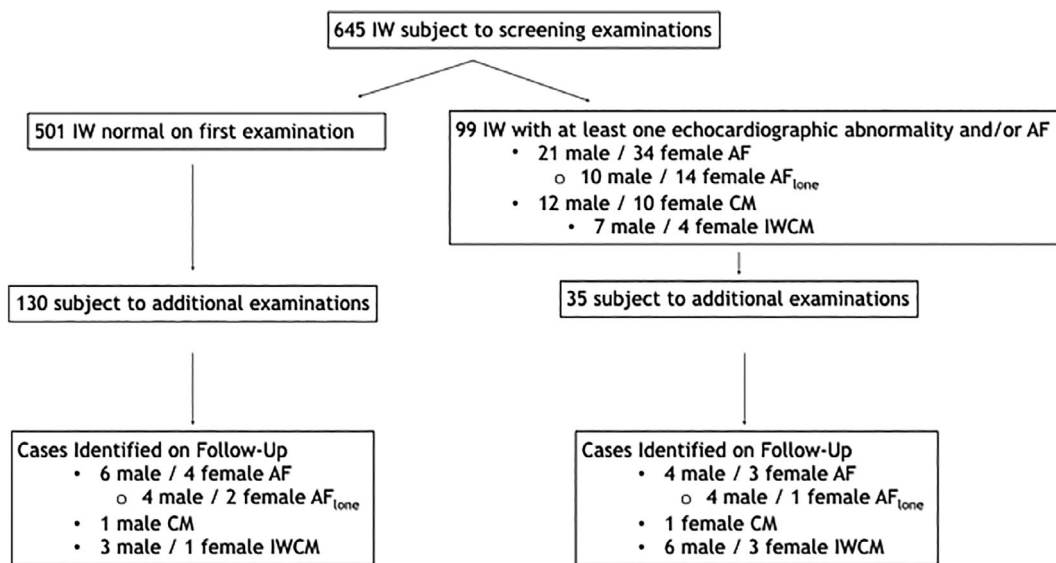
645 IW subject to screening examinations

501 IW normal on first examination

99 IW with at least one echocardiographic abnormality and/or AF
• 21 male / 34 female AF
  o 10 male / 14 female $AF_{lone}$
• 12 male / 10 female CM
  • 7 male / 4 female IWCM

130 subject to additional examinations

35 subject to additional examinations

Cases Identified on Follow-Up
• 6 male / 4 female AF
  o 4 male / 2 female $AF_{lone}$
• 1 male CM
• 3 male / 1 female IWCM

Cases Identified on Follow-Up
• 4 male / 3 female AF
  o 4 male / 1 female $AF_{lone}$
• 1 female CM
• 6 male / 3 female IWCM